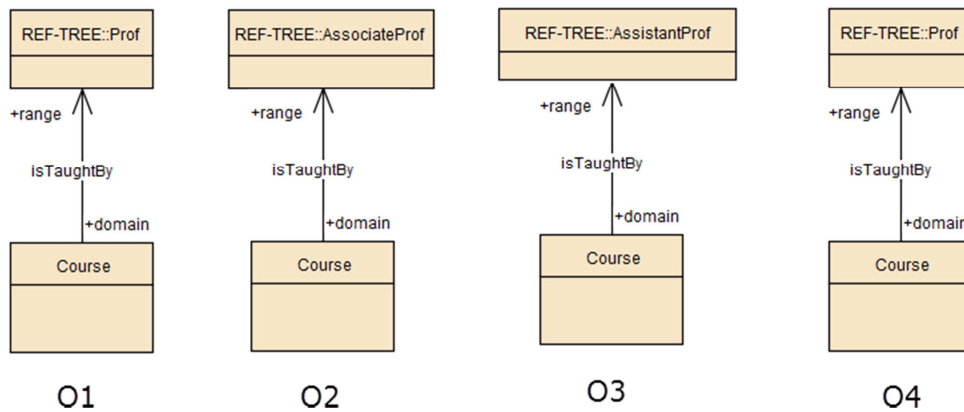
REF-TREE::Prof

+range

isTaughtBy

+domain

Course

O1

REF-TREE::AssociateProf

+range

isTaughtBy

+domain

Course

O2

REF-TREE::AssistantProf

+range

isTaughtBy

+domain

Course

O3

REF-TREE::Prof

+range

isTaughtBy

+domain

Course

O4